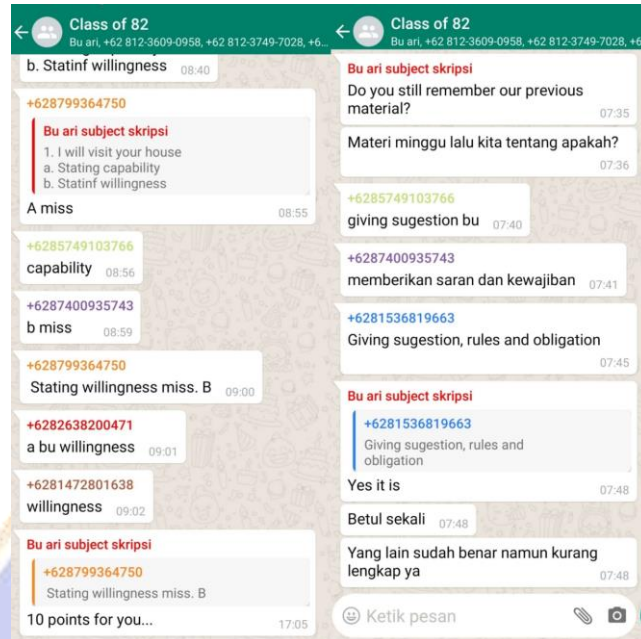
Class of 82
Bu ari, +62 812-3609-0958, +62 812-3749-7028, +6...

b. Statinf willingness 08:40

+628799364750
Bu ari subject skripsi
1. I will visit your house
a. Stating capability
b. Statinf willingness
A miss 08:55

+6285749103766
capability 08:56

+6287400935743
b miss 08:59

+628799364750
Stating willingness miss. B 09:00

+6282638200471
a bu willingness 09:01

+6281472801638
willingness 09:02

Bu ari subject skripsi
+628799364750
Stating willingness miss. B
10 points for you... 17:05

Class of 82
Bu ari, +62 812-3609-0958, +62 812-3749-7028, +6

Bu ari subject skripsi
Do you still remember our previous material? 07:35

Materi minggu lalu kita tentang apakah? 07:36

+6285749103766
giving sugestion bu 07:40

+6287400935743
memberikan saran dan kewajiban 07:41

+6281536819663
Giving sugestion, rules and obligation 07:45

Bu ari subject skripsi
+6281536819663
Giving sugestion, rules and obligation
Yes it is 07:48

Betul sekali 07:48

Yang lain sudah benar namun kurang lengkap ya 07:48

Ketik pesan